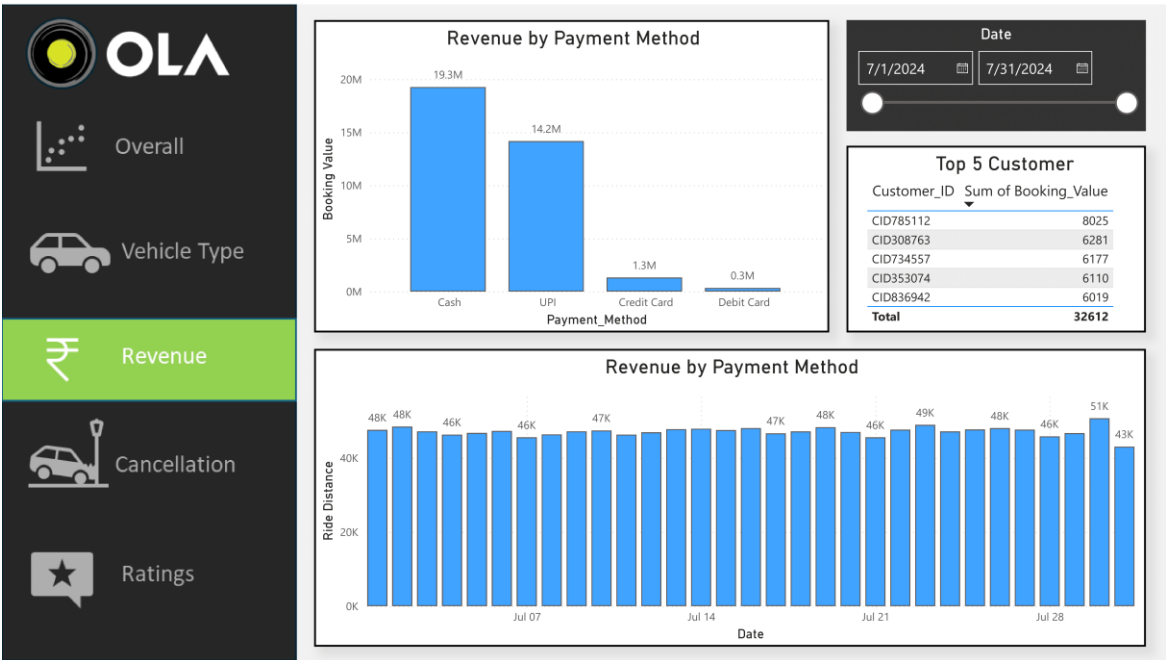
OLA

Overall

Vehicle Type

Revenue

Cancellation

Ratings

Revenue by Payment Method

Booking Value

20M
15M
10M
5M
0M

19.3M
14.2M
1.3M
0.3M

Cash
UPI
Credit Card
Debit Card

Payment_Method

Date

7/1/2024
7/31/2024

Top 5 Customer

| Customer_ID | Sum of Booking_Value |
|---|---|
| CID785112 | 8025 |
| CID308763 | 6281 |
| CID734557 | 6177 |
| CID353074 | 6110 |
| CID836942 | 6019 |
| Total | 32612 |

Revenue by Payment Method

Ride Distance

40K
20K
0K

48K
48K
46K
46K
47K
47K
48K
46K
49K
48K
46K
51K
43K

Jul 07
Jul 14
Jul 21
Jul 28

Date